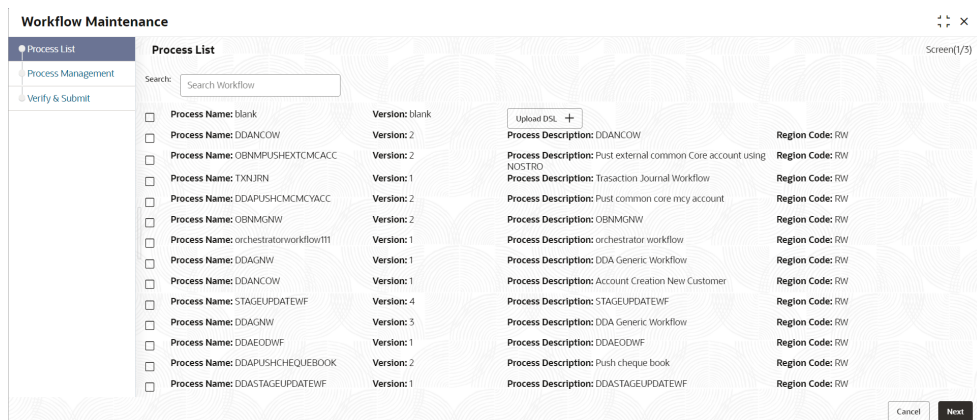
Workflow Maintenance

Process List
Process Management
Verify & Submit

Process List

Screen(1/3)

Search: Search Workflow

| | | | | |
|---|---|---|---|---|
| ☐ | Process Name: blank | Version: blank | Upload DSL + | |
| ☐ | Process Name: DDANCOW | Version: 2 | Process Description: DDANCOW | Region Code: RW |
| ☐ | Process Name: OBNMPUSHEXTCMCACC | Version: 2 | Process Description: Pust external common Core account using NOSTRO | Region Code: RW |
| ☐ | Process Name: TXNJRN | Version: 1 | Process Description: Trasaction Journal Workflow | Region Code: RW |
| ☐ | Process Name: DDAPUSHCMCMCYACC | Version: 2 | Process Description: Pust common core mcy account | Region Code: RW |
| ☐ | Process Name: OBNMGNW | Version: 2 | Process Description: OBNMGNW | Region Code: RW |
| ☐ | Process Name: orchestratorworkflow111 | Version: 1 | Process Description: orchestrator workflow | Region Code: RW |
| ☐ | Process Name: DDAGNW | Version: 1 | Process Description: DDA Generic Workflow | Region Code: RW |
| ☐ | Process Name: DDANCOW | Version: 1 | Process Description: Account Creation New Customer | Region Code: RW |
| ☐ | Process Name: STAGEUPDATEWF | Version: 4 | Process Description: STAGEUPDATEWF | Region Code: RW |
| ☐ | Process Name: DDAGNW | Version: 3 | Process Description: DDA Generic Workflow | Region Code: RW |
| ☐ | Process Name: DDAEODWF | Version: 1 | Process Description: DDAEODWF | Region Code: RW |
| ☐ | Process Name: DDAPUSHCHEQUEBOOK | Version: 2 | Process Description: Push cheque book | Region Code: RW |
| ☐ | Process Name: DDASTAGEUPDATEWF | Version: 1 | Process Description: DDASTAGEUPDATEWF | Region Code: RW |

Cancel Next